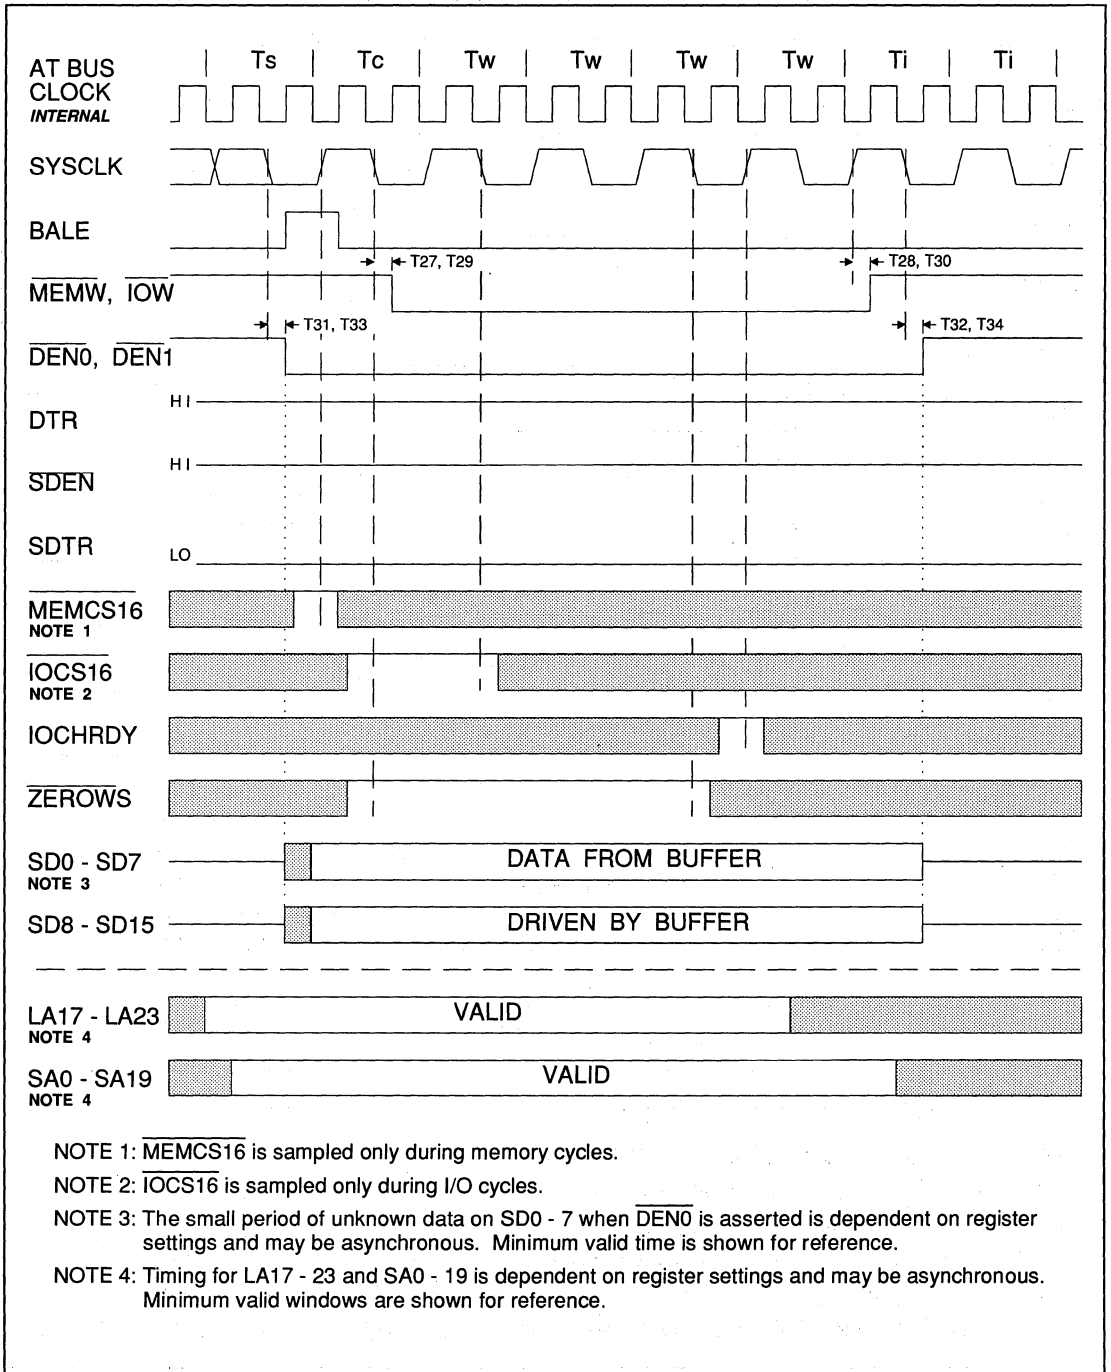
AT BUS CLOCK INTERNAL

Ts Tc Tw Tw Tw Tw Ti Ti

SYSCLK

BALE

T27, T29

T28, T30

$\overline{MEMW}$, $\overline{IOW}$

T31, T33

T32, T34

$\overline{DEN0}$, $\overline{DEN1}$

HI

DTR

HI

$\overline{SDEN}$

SDTR

LO

$\overline{MEMCS16}$
NOTE 1

$\overline{IOCS16}$
NOTE 2

IOCHRDY

$\overline{ZEROWS}$

SD0 - SD7
NOTE 3

DATA FROM BUFFER

SD8 - SD15

DRIVEN BY BUFFER

LA17 - LA23
NOTE 4

VALID

SA0 - SA19
NOTE 4

VALID

NOTE 1: $\overline{MEMCS16}$ is sampled only during memory cycles.

NOTE 2: $\overline{IOCS16}$ is sampled only during I/O cycles.

NOTE 3: The small period of unknown data on SD0 - 7 when $\overline{DEN0}$ is asserted is dependent on register settings and may be asynchronous. Minimum valid time is shown for reference.

NOTE 4: Timing for LA17 - 23 and SA0 - 19 is dependent on register settings and may be asynchronous. Minimum valid windows are shown for reference.